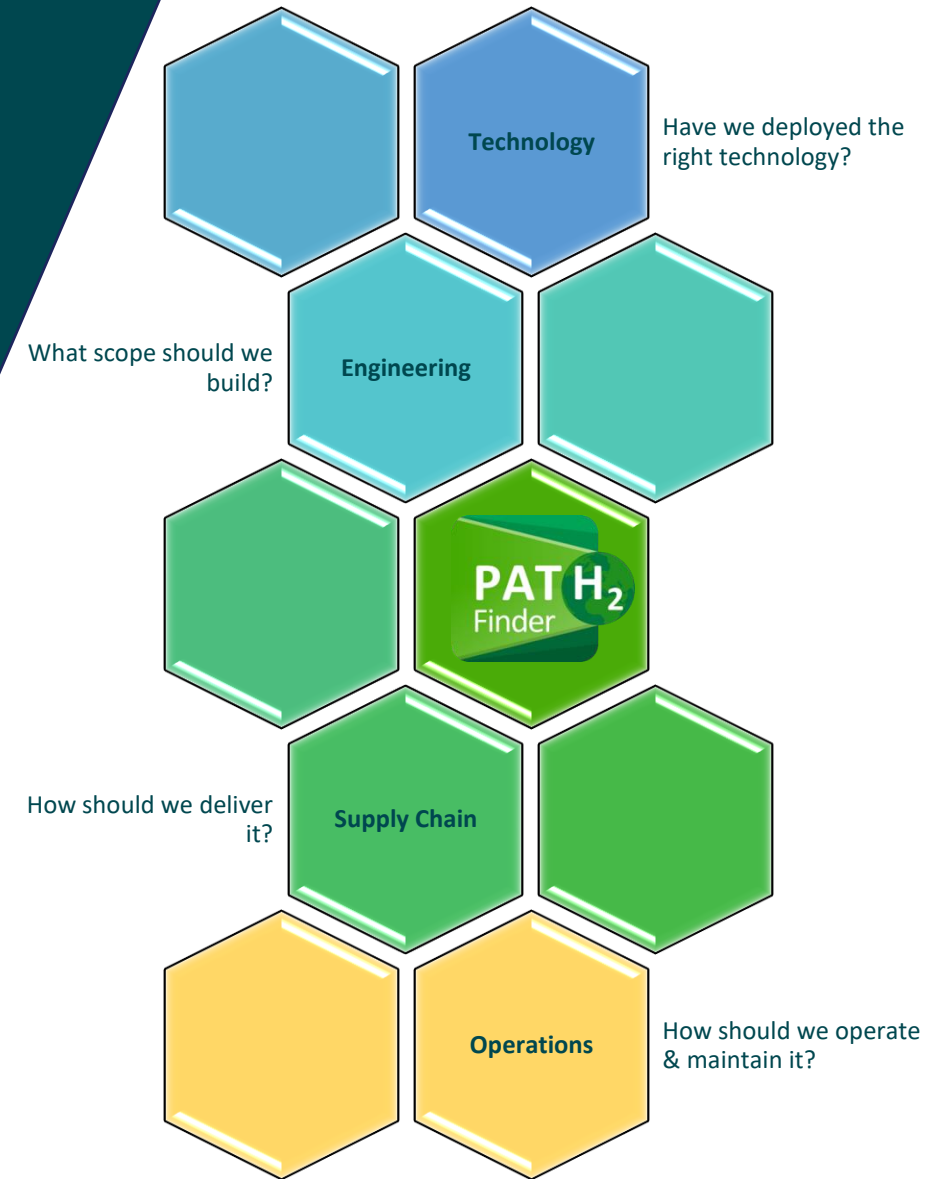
Technology

Have we deployed the right technology?

What scope should we build?

Engineering

PATH$_2$ Finder

How should we deliver it?

Supply Chain

Operations

How should we operate & maintain it?